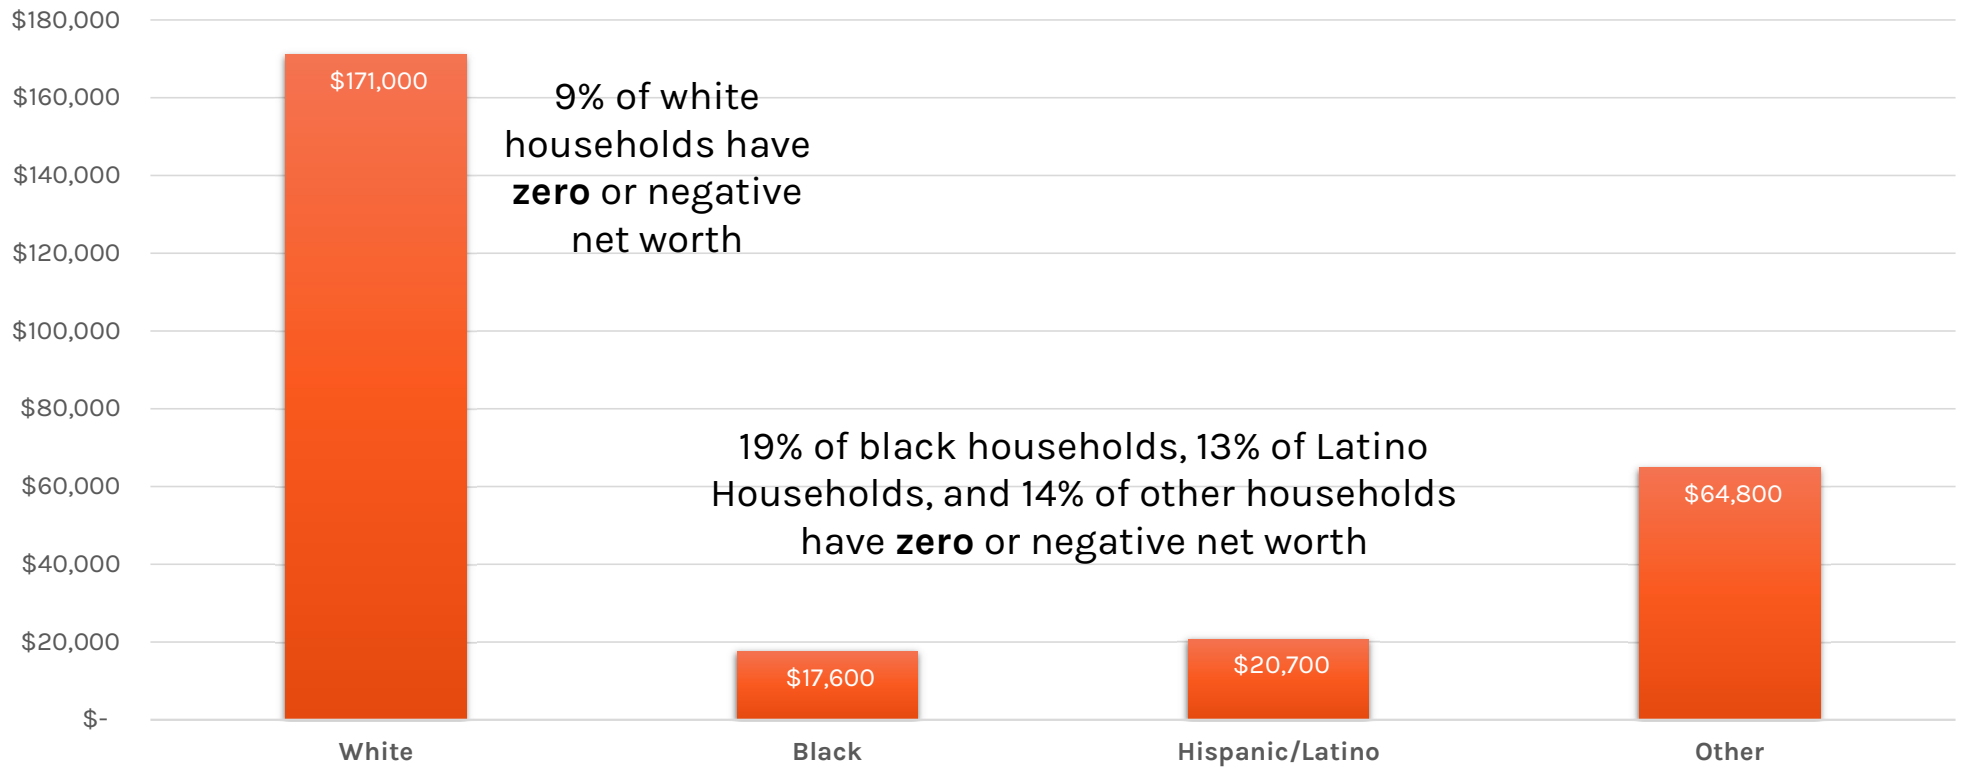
$180,000
$160,000
$140,000
$120,000
$100,000
$80,000
$60,000
$40,000
$20,000
$-

$171,000

9% of white households have **zero** or negative net worth

19% of black households, 13% of Latino Households, and 14% of other households have **zero** or negative net worth

$64,800

$17,600

$20,700

White
Black
Hispanic/Latino
Other